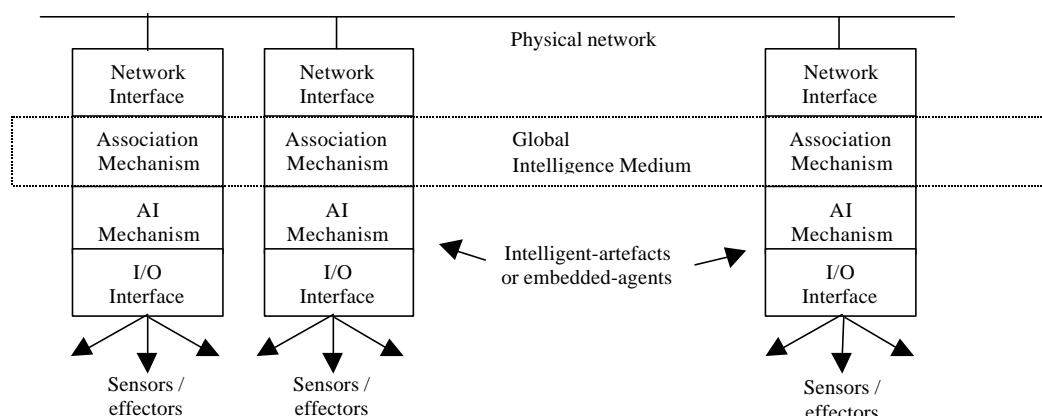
Physical network

Network Interface

Association Mechanism

AI Mechanism

I/O Interface

Sensors / effectors

Network Interface

Association Mechanism

AI Mechanism

I/O Interface

Sensors / effectors

Global Intelligence Medium

Intelligent-artefacts or embedded-agents

Network Interface

Association Mechanism

AI Mechanism

I/O Interface

Sensors / effectors